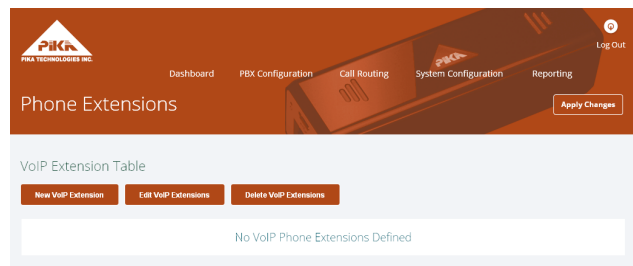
PIKA
PIKA TECHNOLOGIES INC.

Log Out

Dashboard PBX Configuration Call Routing System Configuration Reporting

Phone Extensions

Apply Changes

PIKA

VoIP Extension Table

New VoIP Extension Edit VoIP Extensions Delete VoIP Extensions

No VoIP Phone Extensions Defined